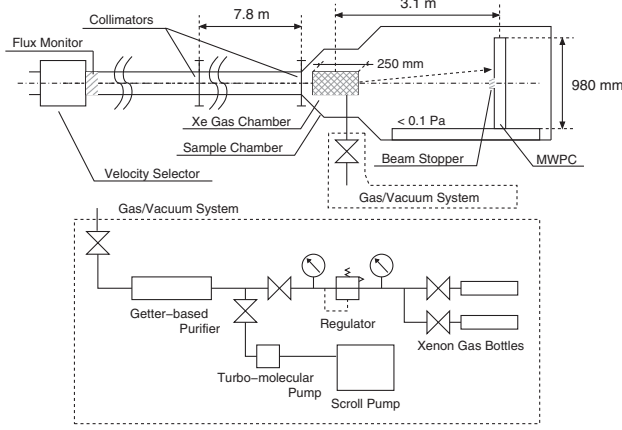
Collimators
7.8 m
3.1 m
Flux Monitor
250 mm
980 mm
Xe Gas Chamber
< 0.1 Pa
Sample Chamber
Beam Stopper
MWPC
Velocity Selector
Gas/Vacuum System
Gas/Vacuum System
Getter–based Purifier
Regulator
Xenon Gas Bottles
Turbo–molecular Pump
Scroll Pump